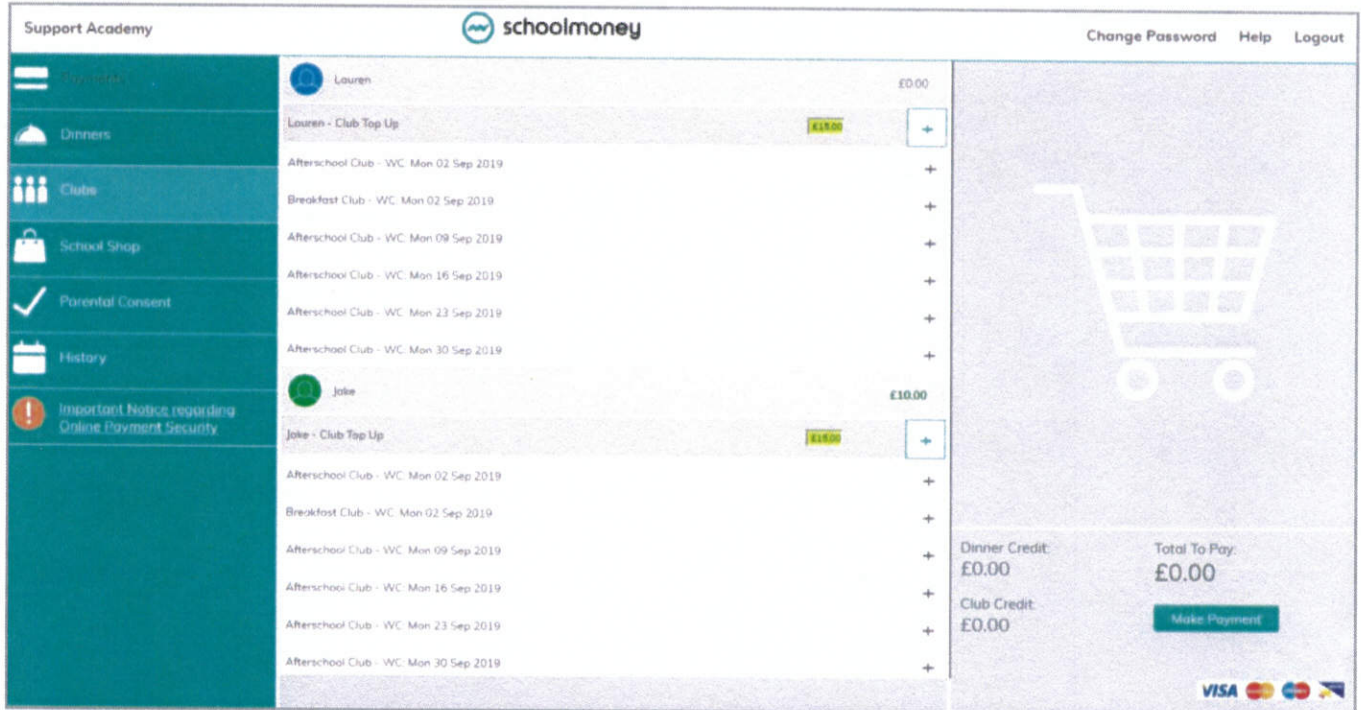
Support Academy

schoolmoney

Change Password Help Logout

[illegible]

Dinners

Clubs

School Shop

Parental Consent

History

Important Notice regarding Online Payment Security

Lauren £0.00

Lauren - Club Top Up £15.00 +

Afterschool Club - WC: Mon 02 Sep 2019 +

Breakfast Club - WC: Mon 02 Sep 2019 +

Afterschool Club - WC: Mon 09 Sep 2019 +

Afterschool Club - WC: Mon 16 Sep 2019 +

Afterschool Club - WC: Mon 23 Sep 2019 +

Afterschool Club - WC: Mon 30 Sep 2019 +

Jake £10.00

Jake - Club Top Up £15.00 +

Afterschool Club - WC: Mon 02 Sep 2019 +

Breakfast Club - WC: Mon 02 Sep 2019 +

Afterschool Club - WC: Mon 09 Sep 2019 +

Afterschool Club - WC: Mon 16 Sep 2019 +

Afterschool Club - WC: Mon 23 Sep 2019 +

Afterschool Club - WC: Mon 30 Sep 2019 +

Dinner Credit: £0.00

Club Credit: £0.00

Total To Pay: £0.00

Make Payment

VISA